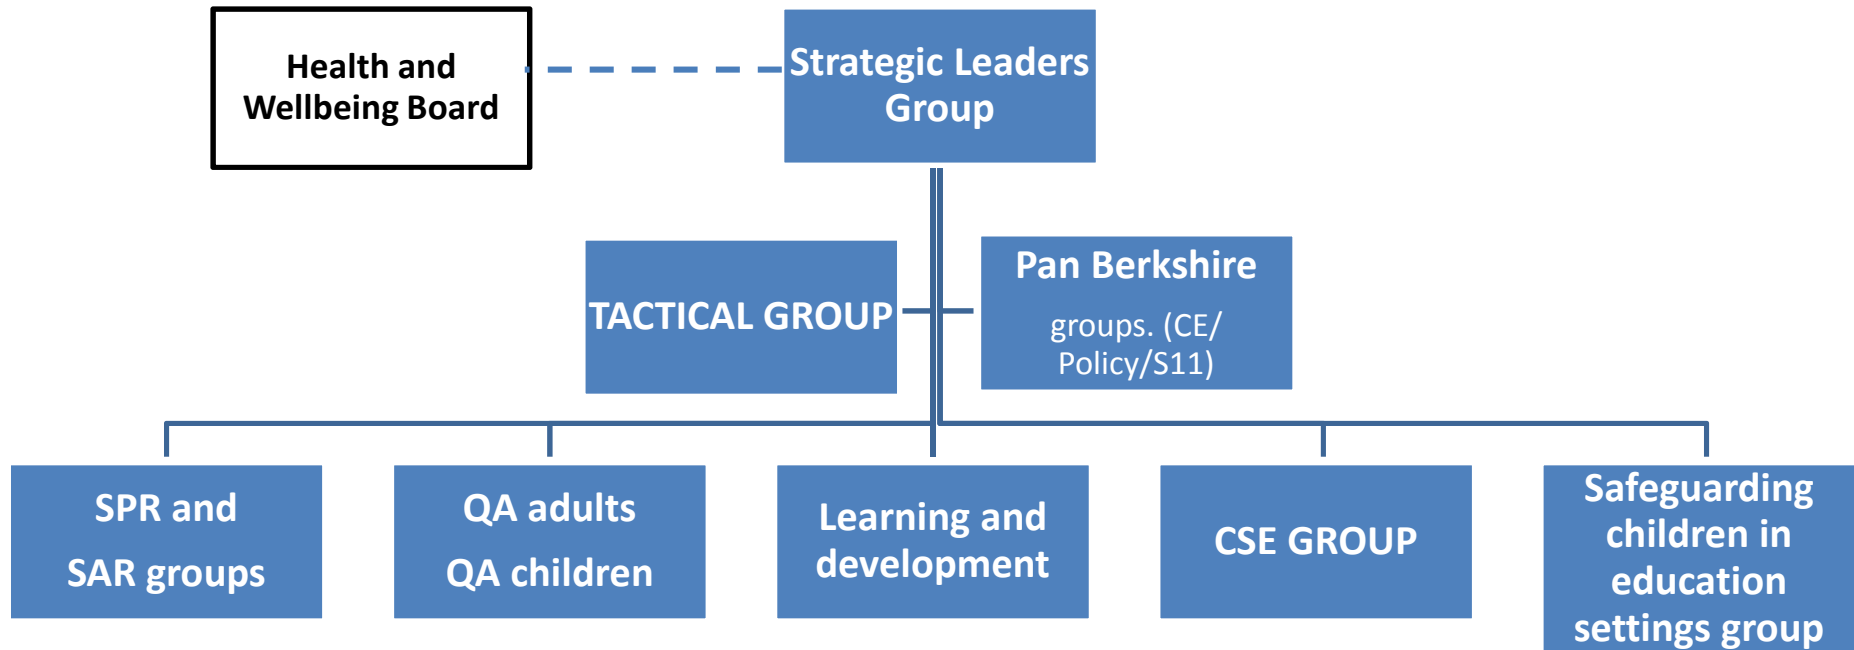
Health and Wellbeing Board

Strategic Leaders Group

TACTICAL GROUP

Pan Berkshire

groups. (CE/ Policy/S11)

SPR and

SAR groups

QA adults

QA children

Learning and development

CSE GROUP

Safeguarding children in education settings group